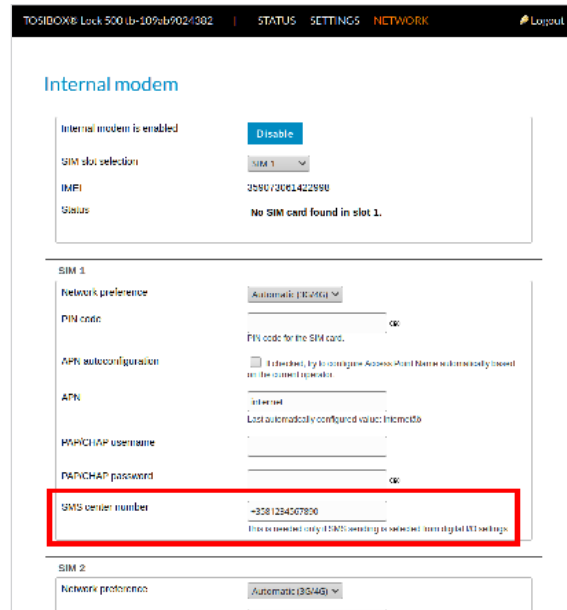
TOSIBOX® Lock 500 tb-109ab9024382 | STATUS SETTINGS NETWORK Logout

Internal modem

Internal modem is enabled
Disable

SIM slot selection
SIM 1

IMEI
359073061422998

Status
No SIM card found in slot 1.

SIM 1

Network preference
Automatic (3G/4G)

PIN code
PIN code for the SIM card.

APN autoconfiguration
If checked, try to configure Access Point Name automatically based on the current operator.

APN
internet
Last automatically configured value: internet.fi

PAP/CHAP username

PAP/CHAP password

SMS center number
+3581234567890
This is needed only if SMS sending is selected from digital I/O settings.

SIM 2

Network preference
Automatic (3G/4G)